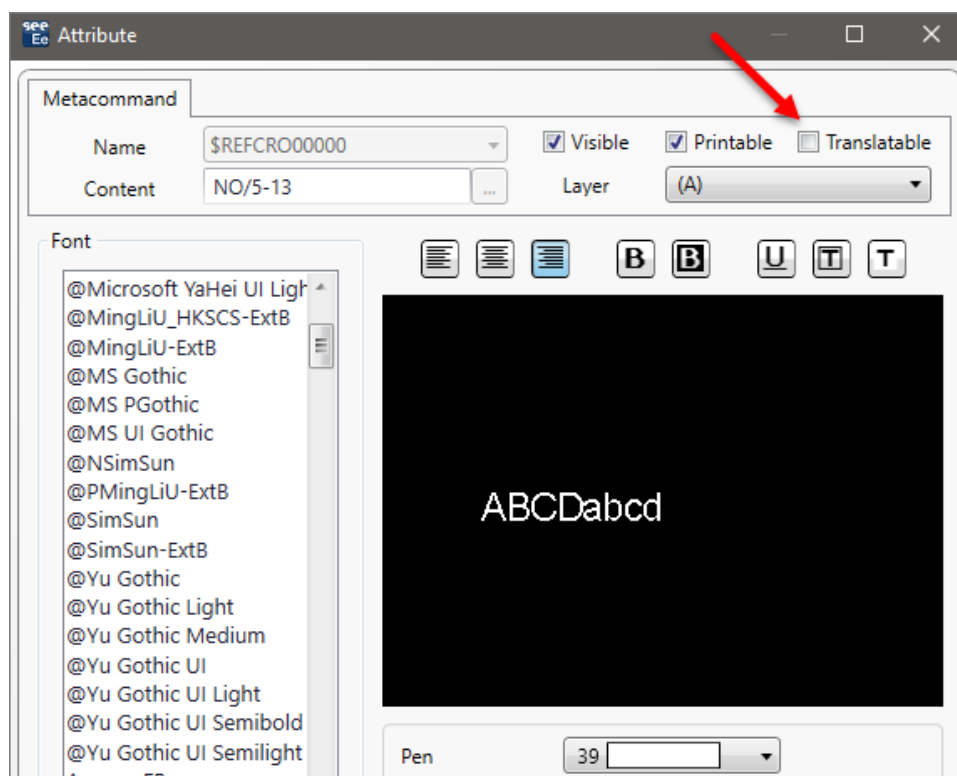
see Ee Attribute

Metacommand

Name $REFCRO00000

Visible Printable Translatable

Content NO/5-13 ...

Layer (A)

Font

B B U T T

@Microsoft YaHei UI Ligh
@MingLiU_HKSCS-ExtB
@MingLiU-ExtB
@MS Gothic
@MS PGothic
@MS UI Gothic
@NSimSun
@PMingLiU-ExtB
@SimSun
@SimSun-ExtB
@Yu Gothic
@Yu Gothic Light
@Yu Gothic Medium
@Yu Gothic UI
@Yu Gothic UI Light
@Yu Gothic UI Semibold
@Yu Gothic UI Semilight
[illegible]

ABCDabcd

Pen 39